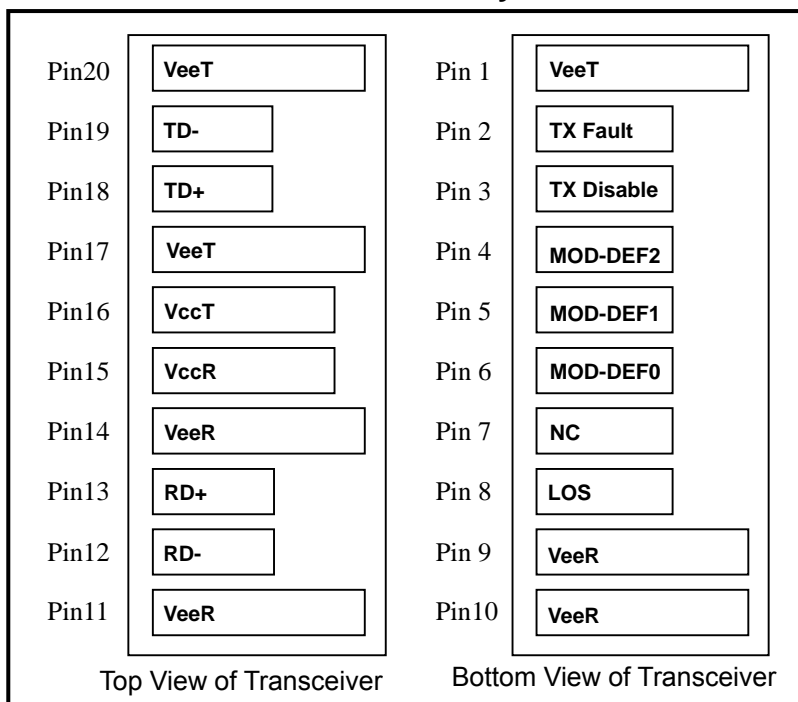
Pin20 VeeT
Pin19 TD-
Pin18 TD+
Pin17 VeeT
Pin16 VccT
Pin15 VccR
Pin14 VeeR
Pin13 RD+
Pin12 RD-
Pin11 VeeR

Top View of Transceiver

Pin 1 VeeT
Pin 2 TX Fault
Pin 3 TX Disable
Pin 4 MOD-DEF2
Pin 5 MOD-DEF1
Pin 6 MOD-DEF0
Pin 7 NC
Pin 8 LOS
Pin 9 VeeR
Pin10 VeeR

Bottom View of Transceiver